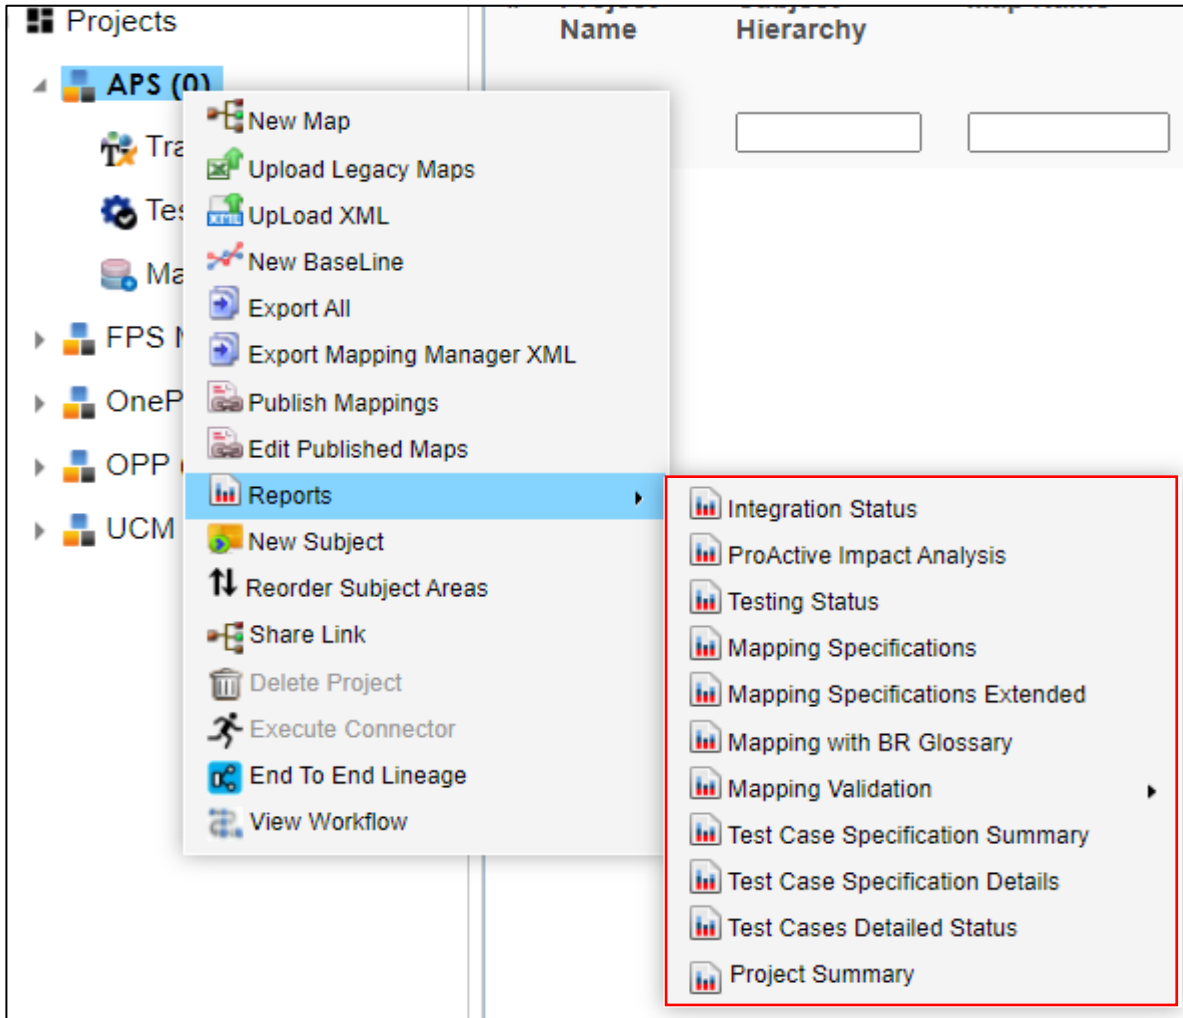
Projects

APS (0)

Tra

Tes

Ma

FPS

OneP

OPP

UCM

Name

Hierarchy

New Map
Upload Legacy Maps
UpLoad XML
New BaseLine
Export All
Export Mapping Manager XML
Publish Mappings
Edit Published Maps
Reports
New Subject
Reorder Subject Areas
Share Link
Delete Project
Execute Connector
End To End Lineage
View Workflow

Integration Status
ProActive Impact Analysis
Testing Status
Mapping Specifications
Mapping Specifications Extended
Mapping with BR Glossary
Mapping Validation
Test Case Specification Summary
Test Case Specification Details
Test Cases Detailed Status
Project Summary